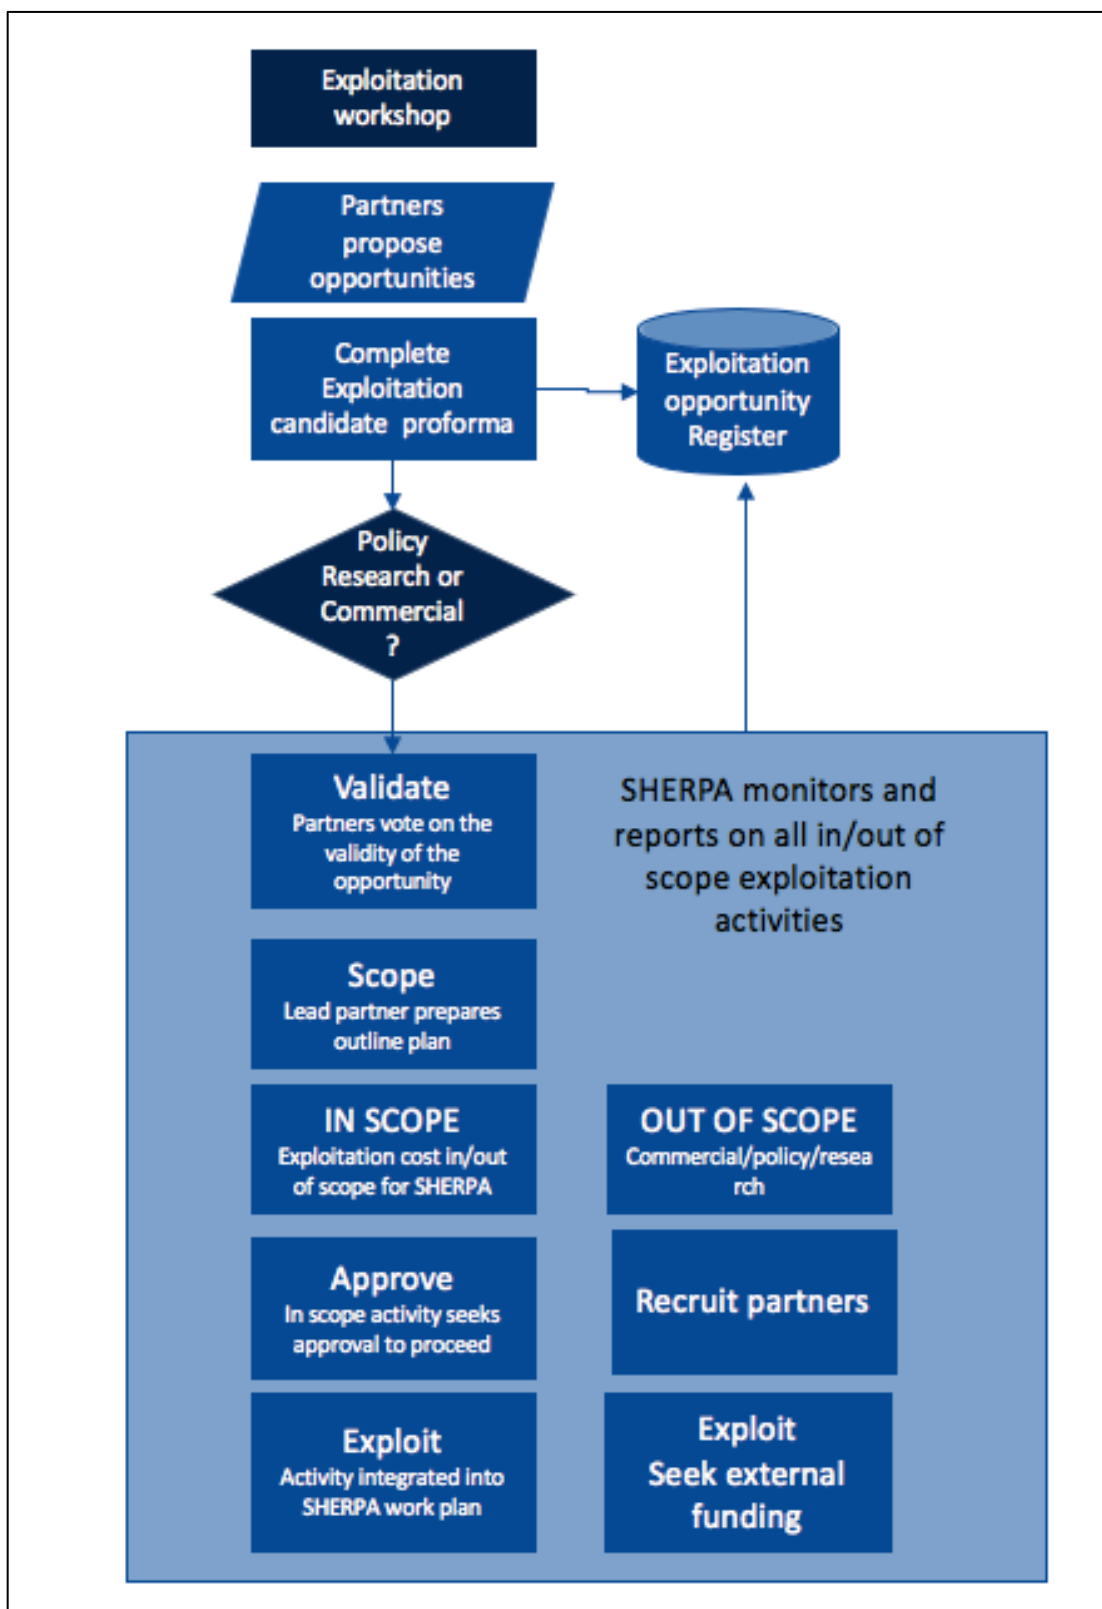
Exploitation workshop

Partners propose opportunities

Complete Exploitation candidate proforma

Exploitation opportunity Register

Policy Research or Commercial ?

Validate
Partners vote on the validity of the opportunity

SHERPA monitors and reports on all in/out of scope exploitation activities

Scope
Lead partner prepares outline plan

IN SCOPE
Exploitation cost in/out of scope for SHERPA

OUT OF SCOPE
Commercial/policy/research

Approve
In scope activity seeks approval to proceed

Recruit partners

Exploit
Activity integrated into SHERPA work plan

Exploit
Seek external funding